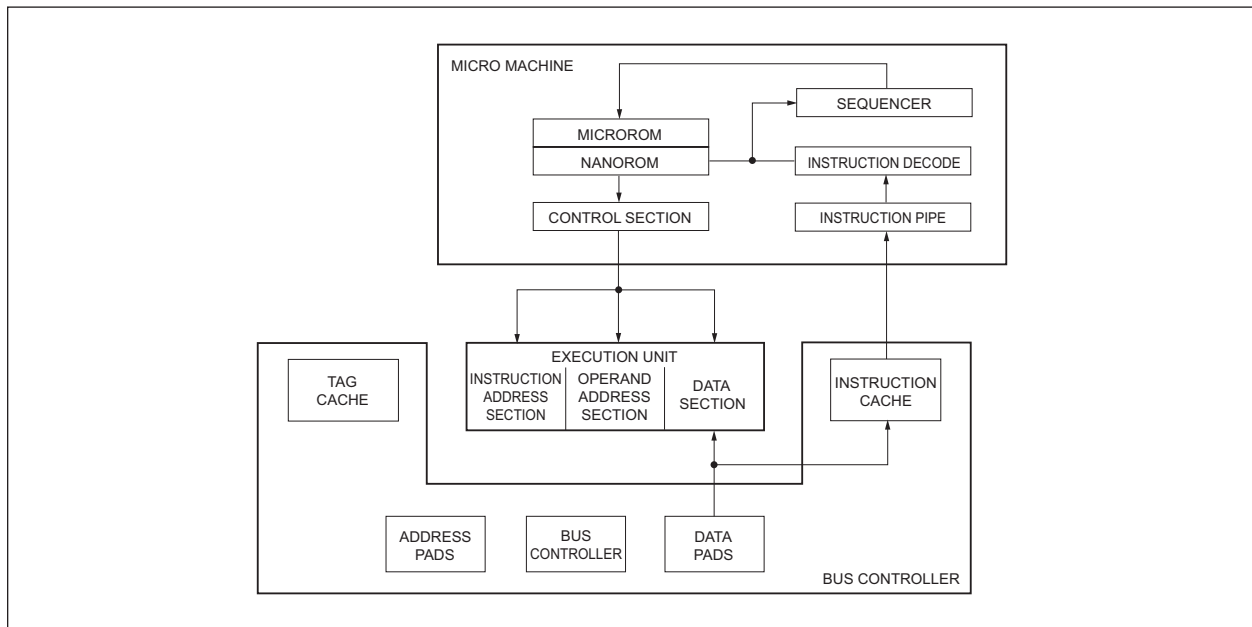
MICRO MACHINE

SEQUENCER

MICROROM

NANOROM

INSTRUCTION DECODE

CONTROL SECTION

INSTRUCTION PIPE

EXECUTION UNIT

INSTRUCTION ADDRESS SECTION

OPERAND ADDRESS SECTION

DATA SECTION

TAG CACHE

INSTRUCTION CACHE

ADDRESS PADS

BUS CONTROLLER

DATA PADS

BUS CONTROLLER